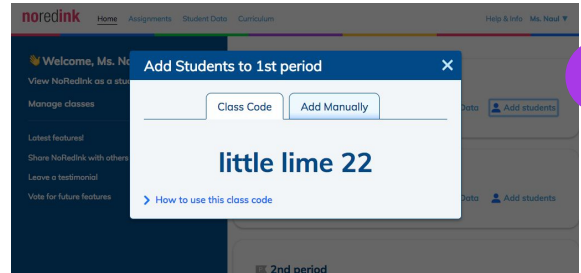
noredink Home Assignments Student Data Curriculum Help & Info Ms. Noul ▼

Welcome, Ms. No

View NoRedInk as a stu

Manage classes

Latest features!

Share NoRedInk with others

Leave a testimonial

Vote for future features

Add Students to 1st period ✕

Class Code Add Manually

little lime 22

› How to use this class code

Data Add students

Add students

2nd period